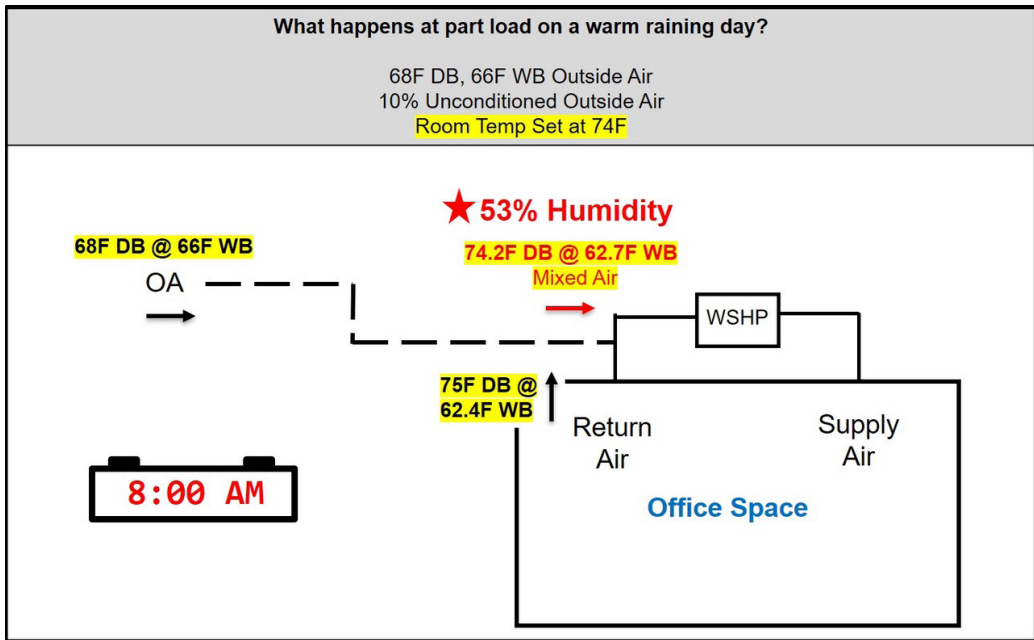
What happens at part load on a warm raining day?

68F DB, 66F WB Outside Air
10% Unconditioned Outside Air
Room Temp Set at 74F

★ 53% Humidity

68F DB @ 66F WB

OA

74.2F DB @ 62.7F WB
Mixed Air

WSHP

75F DB @ 62.4F WB

Return Air

Supply Air

Office Space

8:00 AM